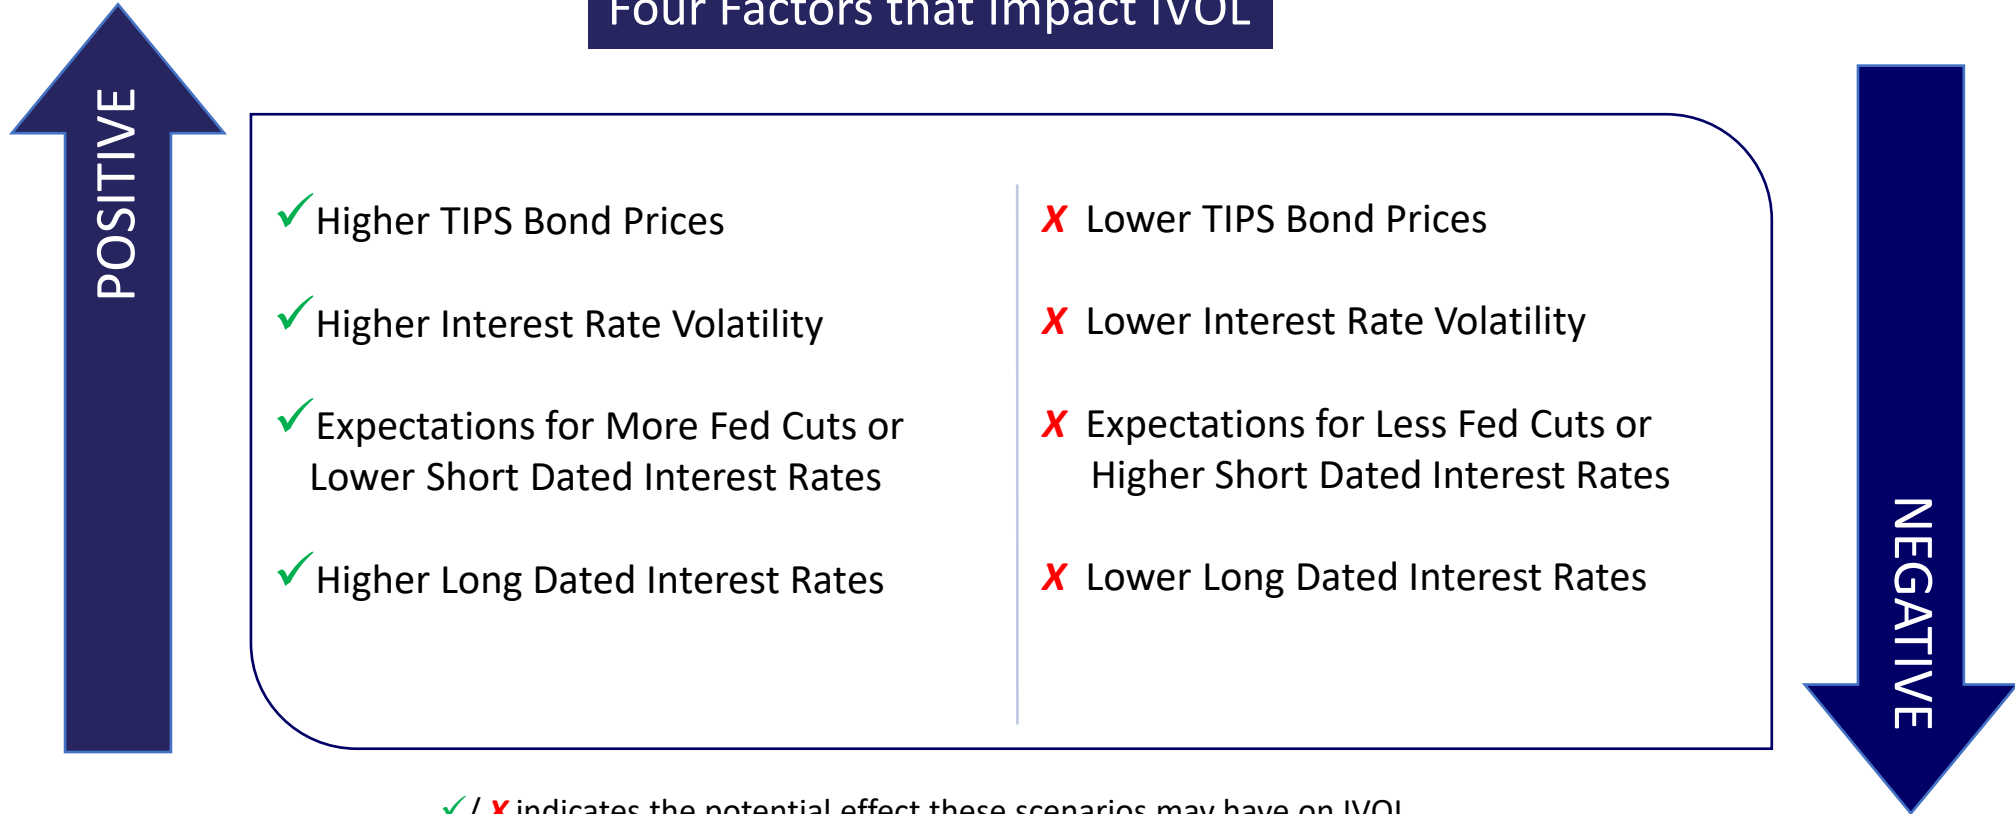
Four Factors that Impact IVOL

POSITIVE

✓Higher TIPS Bond Prices

✓Higher Interest Rate Volatility

✓Expectations for More Fed Cuts or Lower Short Dated Interest Rates

✓Higher Long Dated Interest Rates

X Lower TIPS Bond Prices

X Lower Interest Rate Volatility

X Expectations for Less Fed Cuts or Higher Short Dated Interest Rates

X Lower Long Dated Interest Rates

NEGATIVE

✓/ X indicates the potential effect these scenarios may have on IVOL